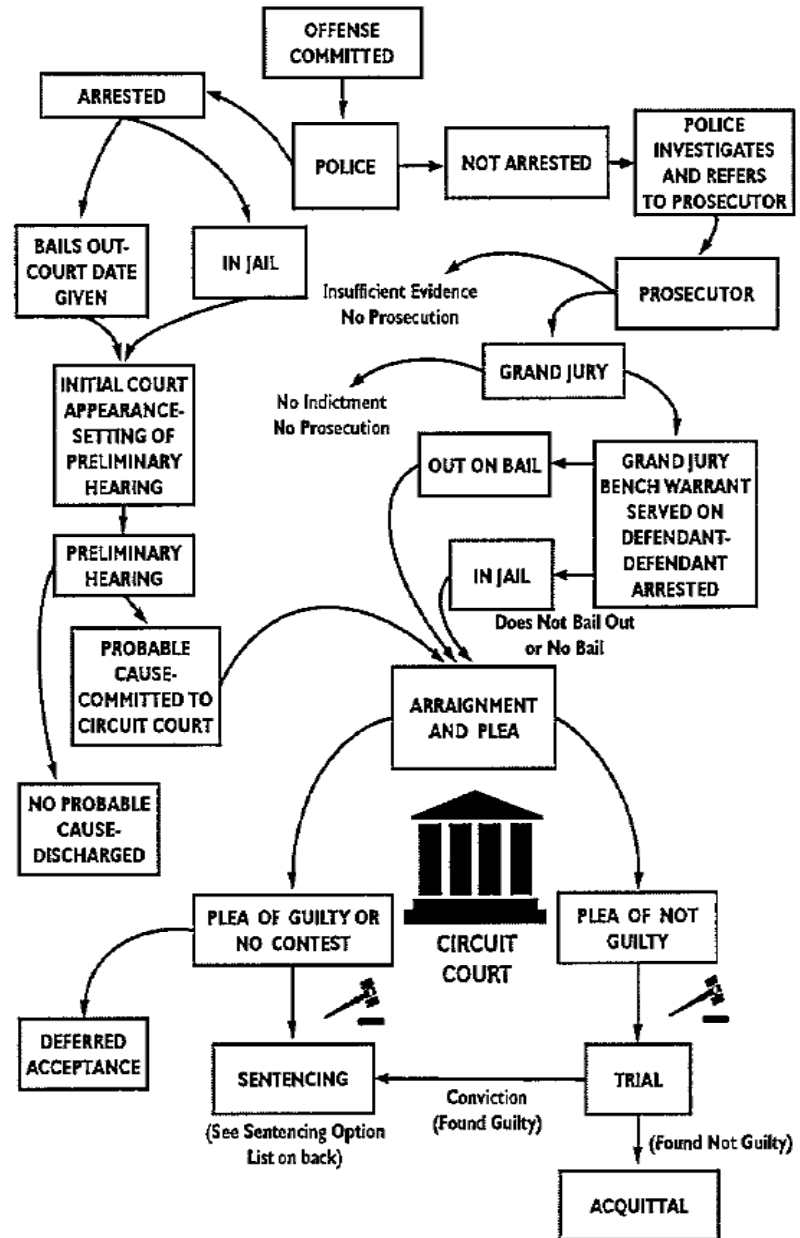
OFFENSE COMMITTED

ARRESTED

POLICE

NOT ARRESTED

POLICE INVESTIGATES AND REFERS TO PROSECUTOR

BAILS OUT-COURT DATE GIVEN

IN JAIL

Insufficient Evidence No Prosecution

PROSECUTOR

GRAND JURY

No Indictment No Prosecution

INITIAL COURT APPEARANCE-SETTING OF PRELIMINARY HEARING

OUT ON BAIL

GRAND JURY BENCH WARRANT SERVED ON DEFENDANT-DEFENDANT ARRESTED

PRELIMINARY HEARING

IN JAIL

Does Not Bail Out or No Bail

PROBABLE CAUSE-COMMITTED TO CIRCUIT COURT

ARRAIGNMENT AND PLEA

NO PROBABLE CAUSE-DISCHARGED

PLEA OF GUILTY OR NO CONTEST

CIRCUIT COURT

PLEA OF NOT GUILTY

DEFERRED ACCEPTANCE

SENTENCING

Conviction (Found Guilty)

TRIAL

(See Sentencing Option List on back)

(Found Not Guilty)

ACQUITTAL